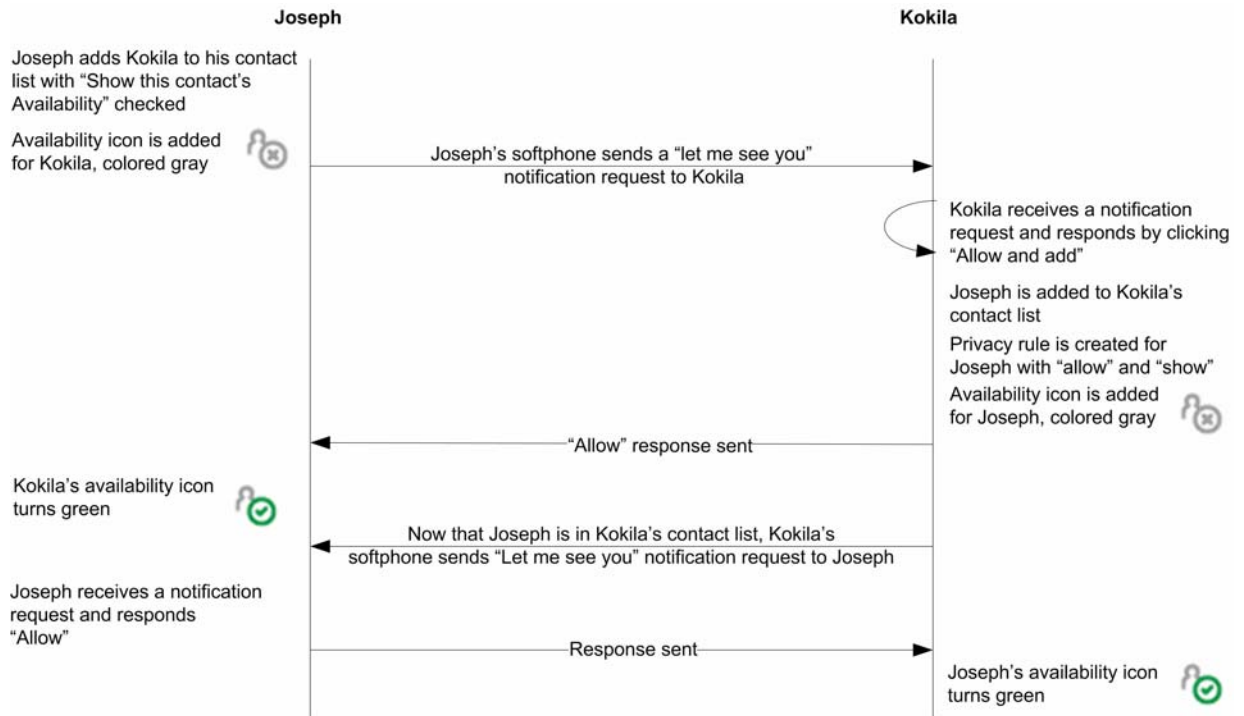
Joseph

Kokila

Joseph adds Kokila to his contact list with “Show this contact’s Availability” checked

Availability icon is added for Kokila, colored gray

Joseph’s softphone sends a “let me see you” notification request to Kokila

Kokila receives a notification request and responds by clicking “Allow and add”

Joseph is added to Kokila’s contact list

Privacy rule is created for Joseph with “allow” and “show”

Availability icon is added for Joseph, colored gray

“Allow” response sent

Kokila’s availability icon turns green

Now that Joseph is in Kokila’s contact list, Kokila’s softphone sends “Let me see you” notification request to Joseph

Joseph receives a notification request and responds “Allow”

Response sent

Joseph’s availability icon turns green